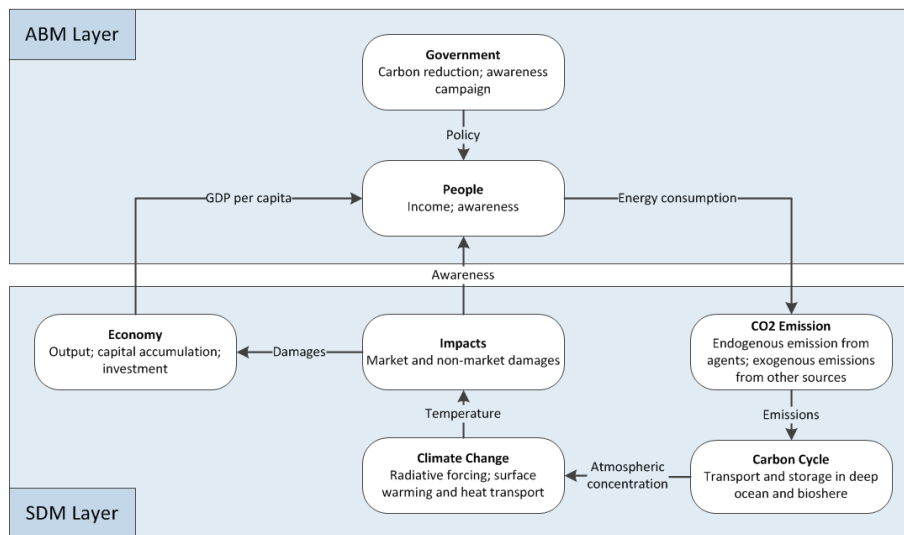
ABM Layer

Government
Carbon reduction; awareness campaign

Policy

GDP per capita

People
Income; awareness

Energy consumption

Awareness

Economy
Output; capital accumulation; investment

Damages

Impacts
Market and non-market damages

CO2 Emission
Endogenous emission from agents; exogenous emissions from other sources

Emissions

Temperature

Climate Change
Radiative forcing; surface warming and heat transport

Atmospheric concentration

Carbon Cycle
Transport and storage in deep ocean and bioshere

SDM Layer